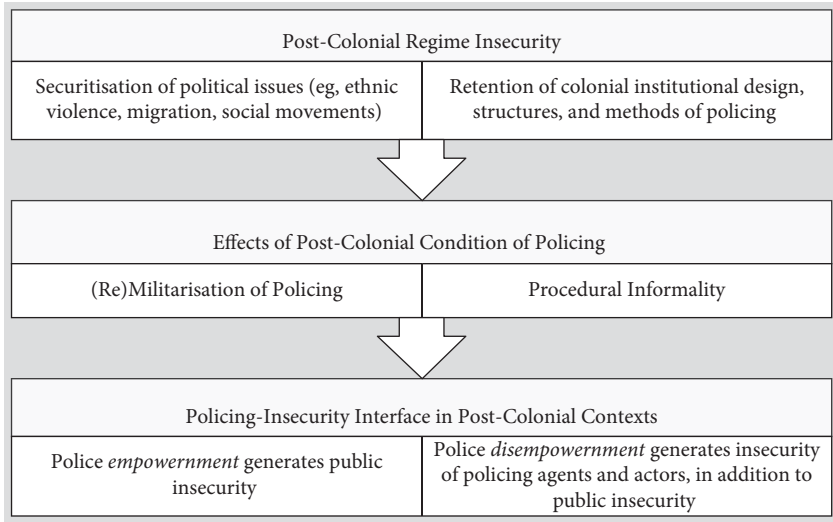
Post-Colonial Regime Insecurity

Securitisation of political issues (eg, ethnic violence, migration, social movements)

Retention of colonial institutional design, structures, and methods of policing

Effects of Post-Colonial Condition of Policing

(Re)Militarisation of Policing

Procedural Informality

Policing-Insecurity Interface in Post-Colonial Contexts

Police *empowernment* generates public insecurity

Police *disempowernment* generates insecurity of policing agents and actors, in addition to public insecurity